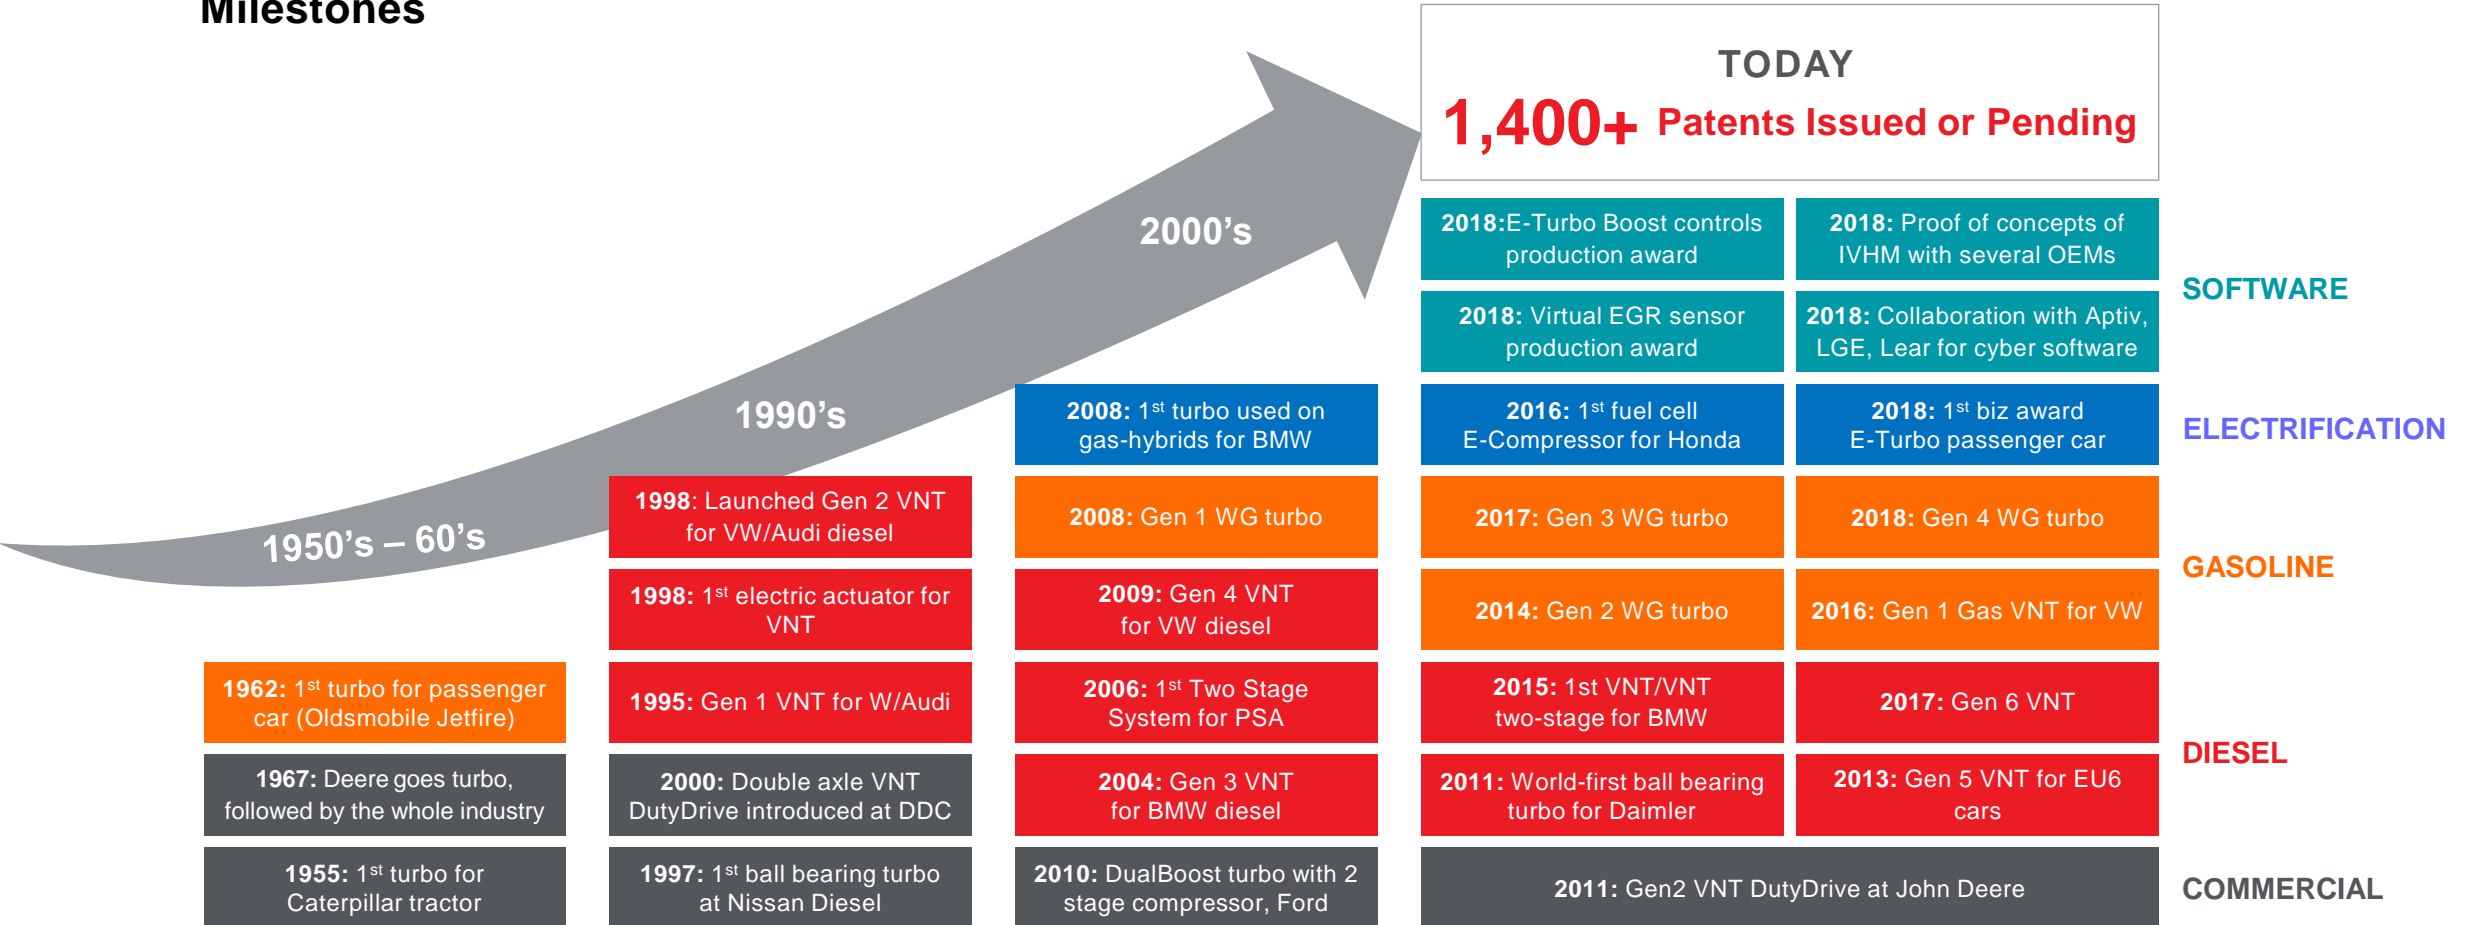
Milestones

2000's

1990's

1950's – 60's

TODAY

1,400+ Patents Issued or Pending

**2018:**E-Turbo Boost controls production award

**2018:** Proof of concepts of IVHM with several OEMs

**2018:** Virtual EGR sensor production award

**2018:** Collaboration with Aptiv, LGE, Lear for cyber software

SOFTWARE

**2008:** 1$^{st}$ turbo used on gas-hybrids for BMW

**2016:** 1$^{st}$ fuel cell E-Compressor for Honda

**2018:** 1$^{st}$ biz award E-Turbo passenger car

ELECTRIFICATION

**1998**: Launched Gen 2 VNT for VW/Audi diesel

**2008:** Gen 1 WG turbo

**2017:** Gen 3 WG turbo

**2018:** Gen 4 WG turbo

GASOLINE

**1998:** 1$^{st}$ electric actuator for VNT

**2009:** Gen 4 VNT for VW diesel

**2014:** Gen 2 WG turbo

**2016:** Gen 1 Gas VNT for VW

**1962:** 1$^{st}$ turbo for passenger car (Oldsmobile Jetfire)

**1995:** Gen 1 VNT for W/Audi

**2006:** 1$^{st}$ Two Stage System for PSA

**2015:** 1st VNT/VNT two-stage for BMW

**2017:** Gen 6 VNT

DIESEL

**1967:** Deere goes turbo, followed by the whole industry

**2000:** Double axle VNT DutyDrive introduced at DDC

**2004:** Gen 3 VNT for BMW diesel

**2011:** World-first ball bearing turbo for Daimler

**2013:** Gen 5 VNT for EU6 cars

**1955:** 1$^{st}$ turbo for Caterpillar tractor

**1997:** 1$^{st}$ ball bearing turbo at Nissan Diesel

**2010:** DualBoost turbo with 2 stage compressor, Ford

**2011:** Gen2 VNT DutyDrive at John Deere

COMMERCIAL